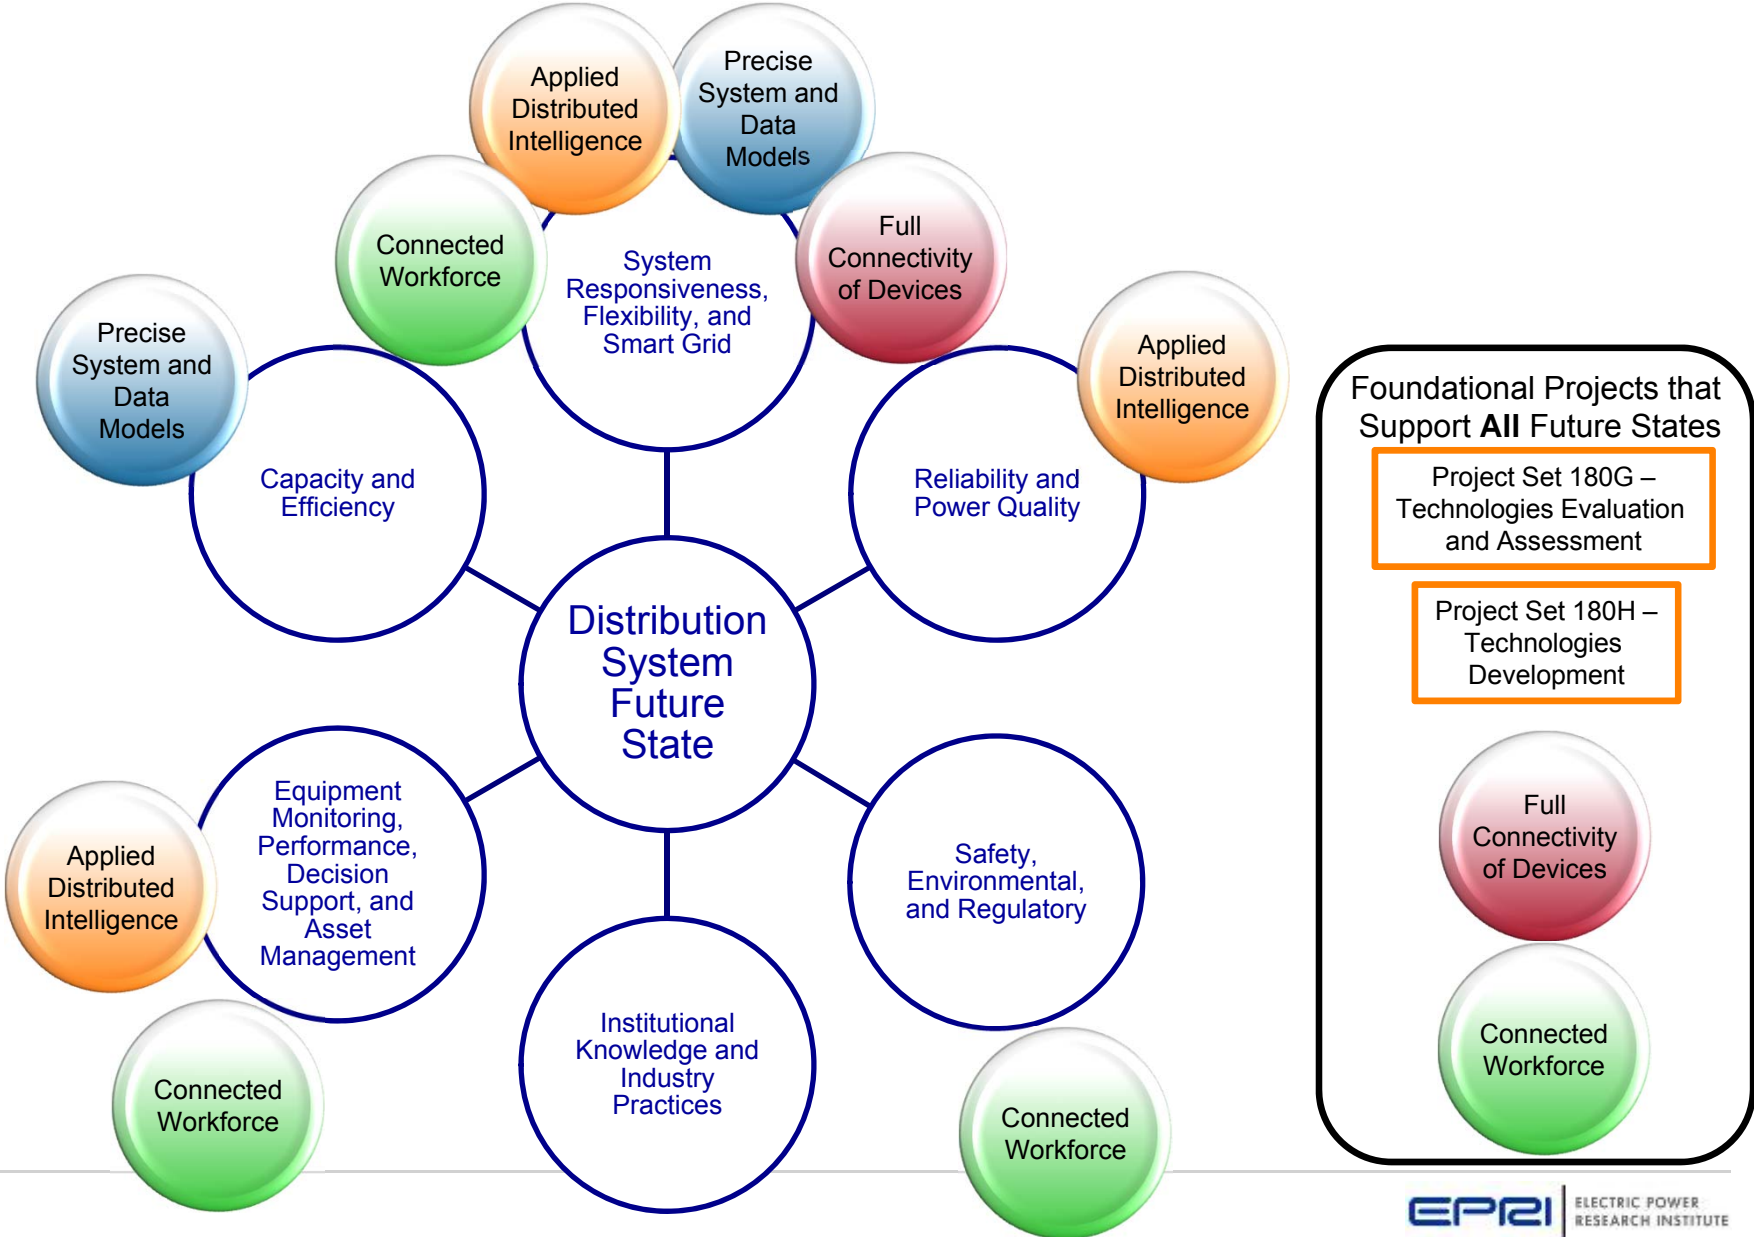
Applied Distributed Intelligence

Precise System and Data Models

Connected Workforce

System Responsiveness, Flexibility, and Smart Grid

Full Connectivity of Devices

Precise System and Data Models

Applied Distributed Intelligence

Capacity and Efficiency

Reliability and Power Quality

Distribution System Future State

Applied Distributed Intelligence

Equipment Monitoring, Performance, Decision Support, and Asset Management

Safety, Environmental, and Regulatory

Institutional Knowledge and Industry Practices

Connected Workforce

Connected Workforce

Foundational Projects that Support **All** Future States

Project Set 180G – Technologies Evaluation and Assessment

Project Set 180H – Technologies Development

Full Connectivity of Devices

Connected Workforce

EPRI ELECTRIC POWER RESEARCH INSTITUTE